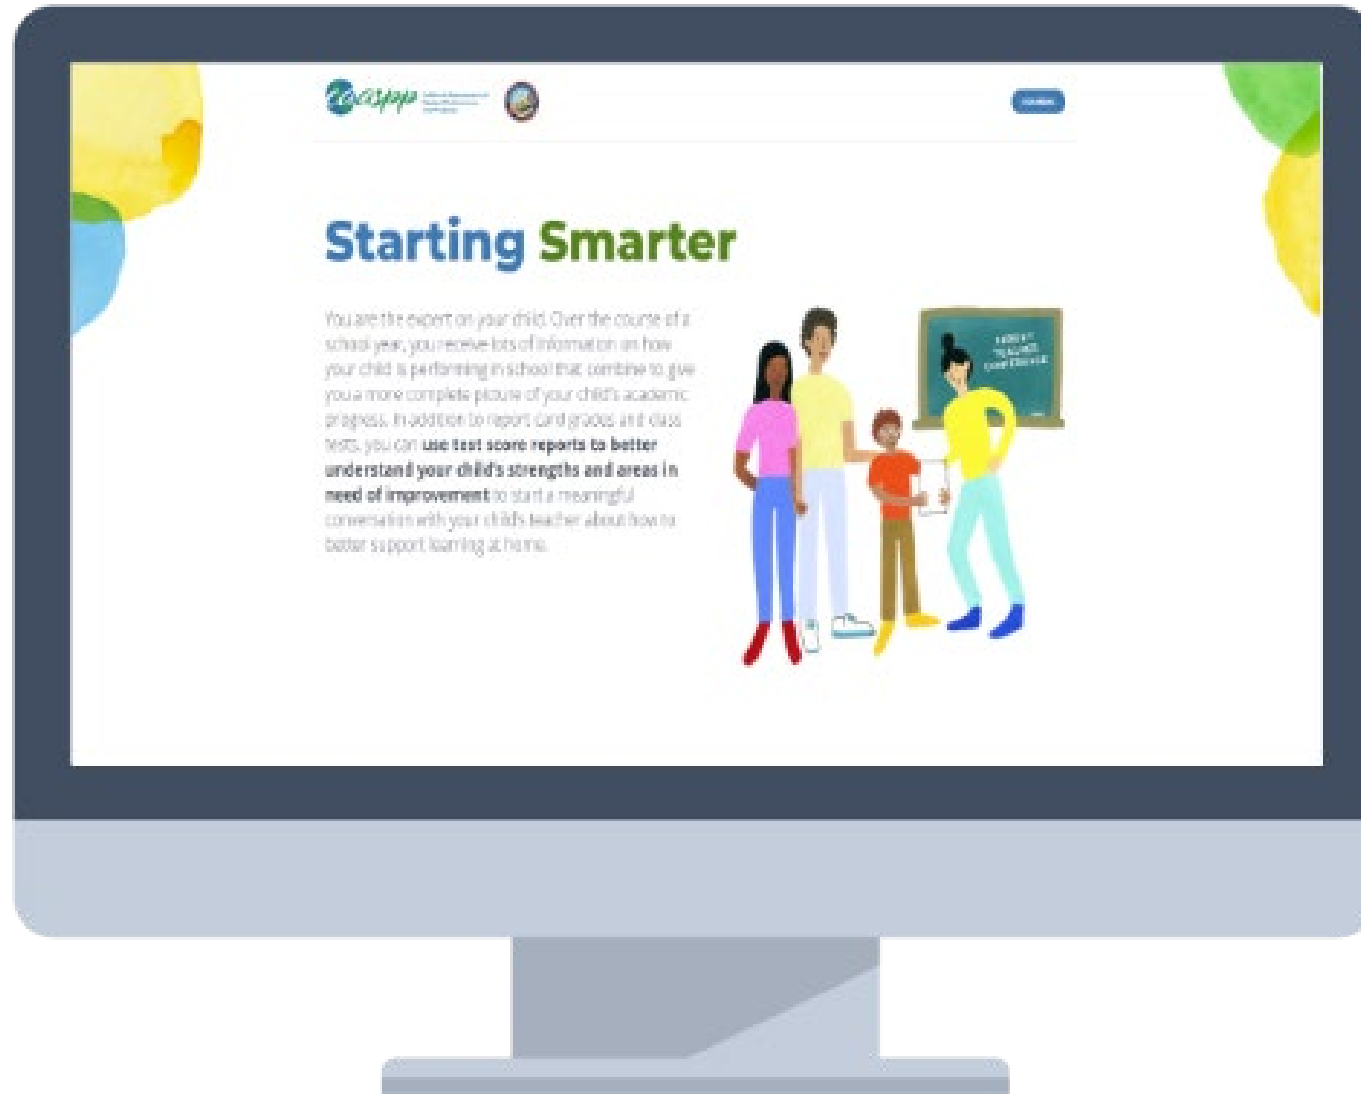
CAASPP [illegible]

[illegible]

Starting Smarter

You are the expert on your child. Over the course of a school year, you receive lots of information on how your child is performing in school that combine to give you a more complete picture of your child's academic progress. In addition to report card grades and class tests, you can **use test score reports to better understand your child's strengths and areas in need of improvement** to start a meaningful conversation with your child's teacher about how to better support learning at home.

PARENT TEACHER CONFERENCE